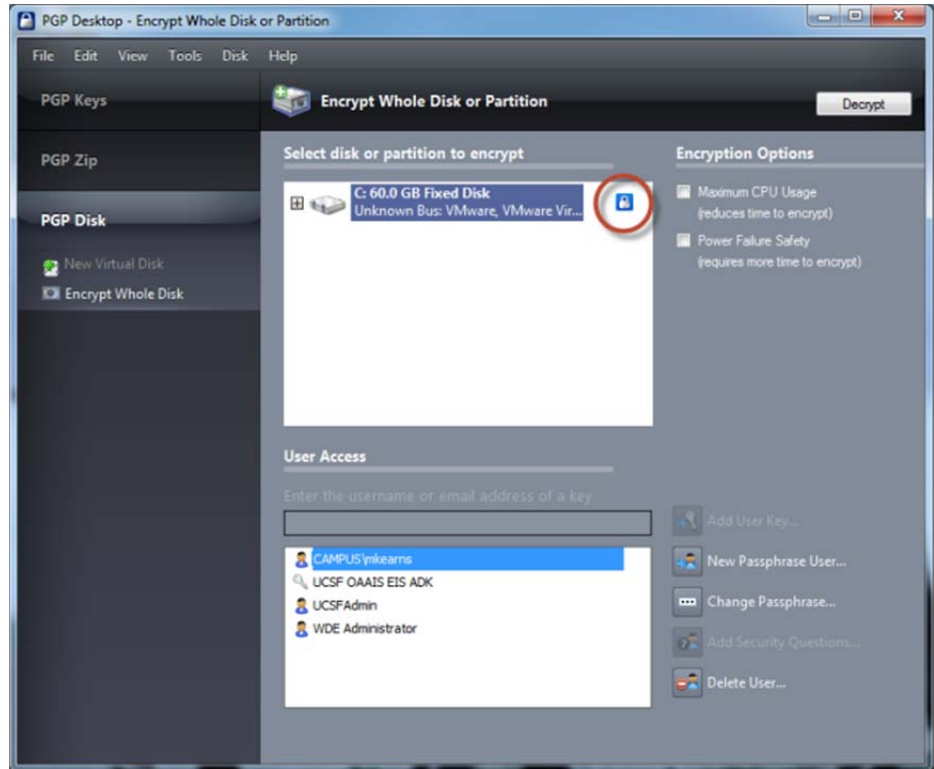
PGP Desktop - Encrypt Whole Disk or Partition

File Edit View Tools Disk Help

PGP Keys

PGP Zip

PGP Disk

New Virtual Disk

Encrypt Whole Disk

Encrypt Whole Disk or Partition

Decrypt

Select disk or partition to encrypt

C: 60.0 GB Fixed Disk
Unknown Bus: VMware, VMware Vir...

Encryption Options

Maximum CPU Usage
(reduces time to encrypt)

Power Failure Safety
(requires more time to encrypt)

User Access

Enter the username or email address of a key

CAMPUS\mkearns
UCSF OAAIS EIS ADK
UCSFAdmin
WDE Administrator

Add User Key...

New Passphrase User...

Change Passphrase...

Add Security Questions...

Delete User...